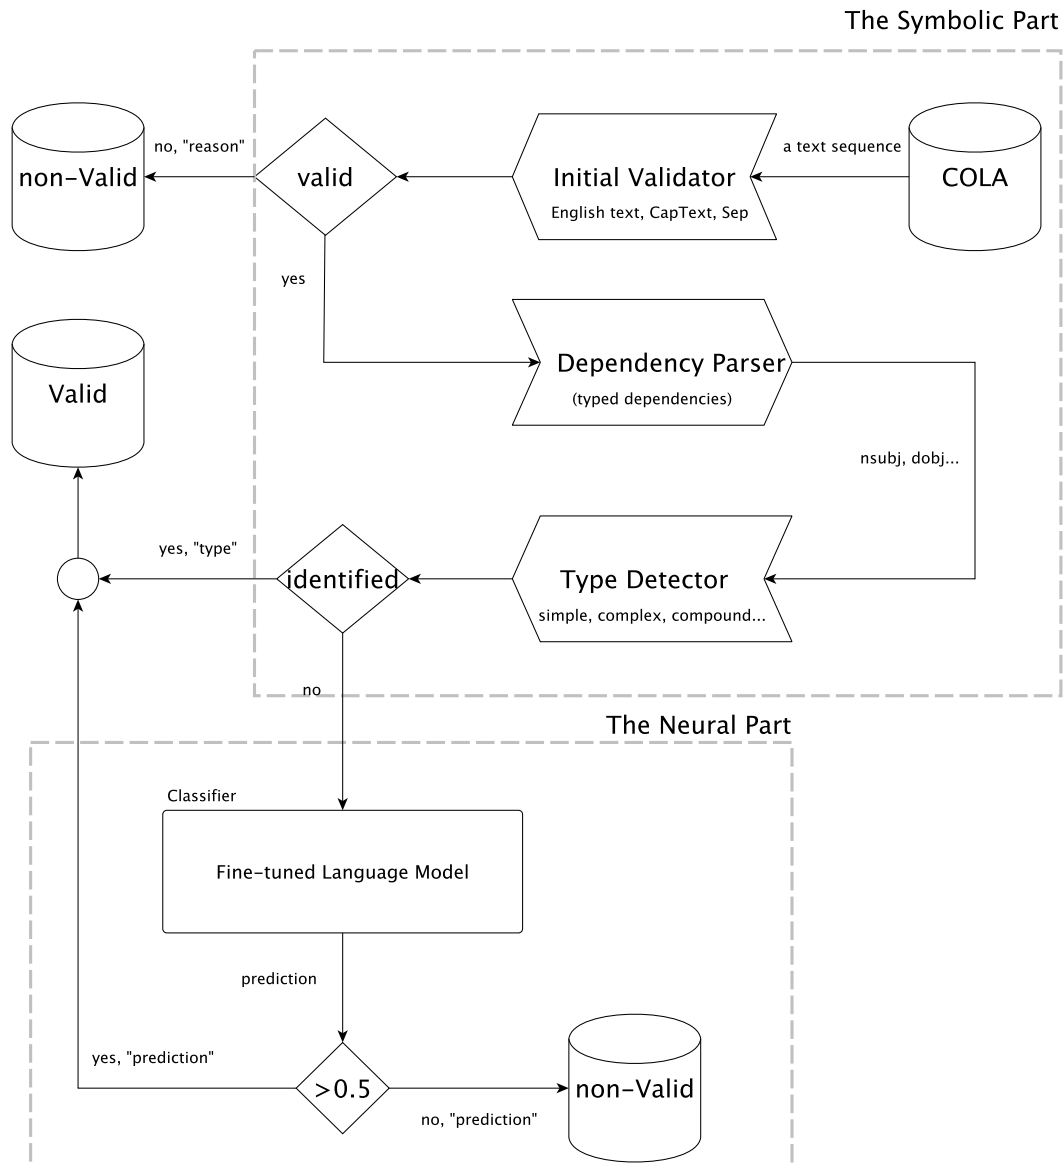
The Symbolic Part

no, "reason"

non-Valid

valid

Initial Validator

English text, CapText, Sep

a text sequence

COLA

yes

Valid

Dependency Parser

(typed dependencies)

nsubj, dobj...

yes, "type"

identified

Type Detector

simple, complex, compound...

no

The Neural Part

Classifier

Fine-tuned Language Model

prediction

yes, "prediction"

>0.5

non-Valid

no, "prediction"